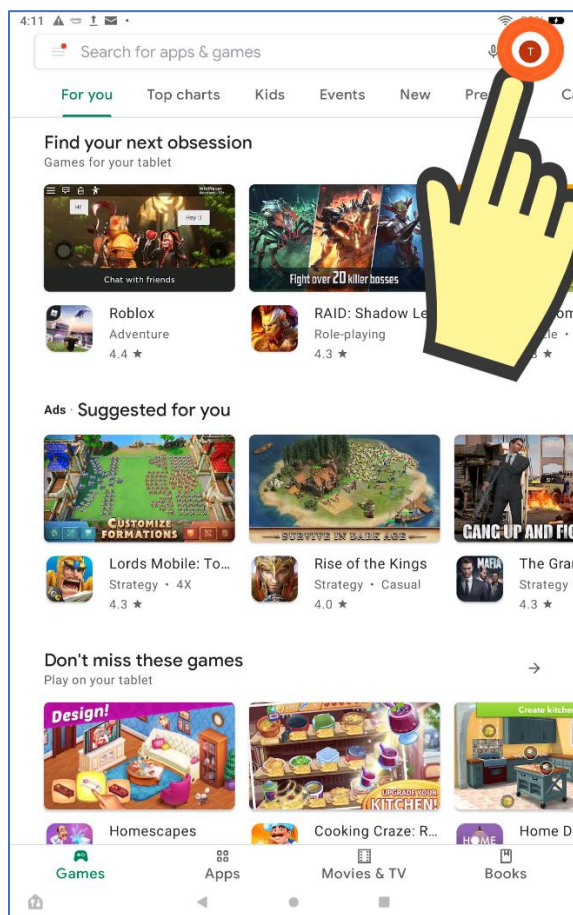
4:11

Search for apps & games

T

For you Top charts Kids Events New Pre

Find your next obsession
Games for your tablet

Hi! Hey :)

Chat with friends

Fight over 20 killer bosses

Roblox
Adventure
4.4 ★

RAID: Shadow Le
Role-playing
4.3 ★

Ads Suggested for you

CUSTOMIZE FORMATIONS

SURVIVE IN DARK AGE

GANG UP AND FIG

Lords Mobile: To...
Strategy • 4X
4.3 ★

Rise of the Kings
Strategy • Casual
4.0 ★

MAFIA

The Gran
Strategy
4.3 ★

Don't miss these games
Play on your tablet

Design!

UPGRADE YOUR KITCHEN!

Create kitchen

Homescapes

Cooking Craze: R...

HOME

Home D

Games Apps Movies & TV Books